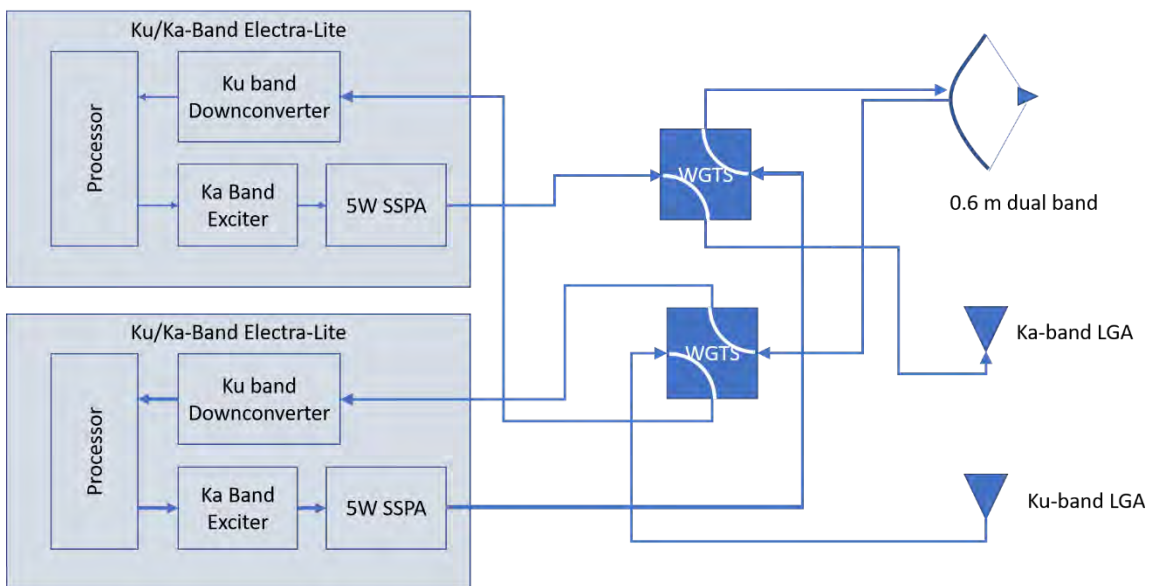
Ku/Ka-Band Electra-Lite

Processor

Ku band Downconverter

Ka Band Exciter

5W SSPA

WGTS

0.6 m dual band

Ku/Ka-Band Electra-Lite

Processor

Ku band Downconverter

Ka Band Exciter

5W SSPA

WGTS

Ka-band LGA

Ku-band LGA